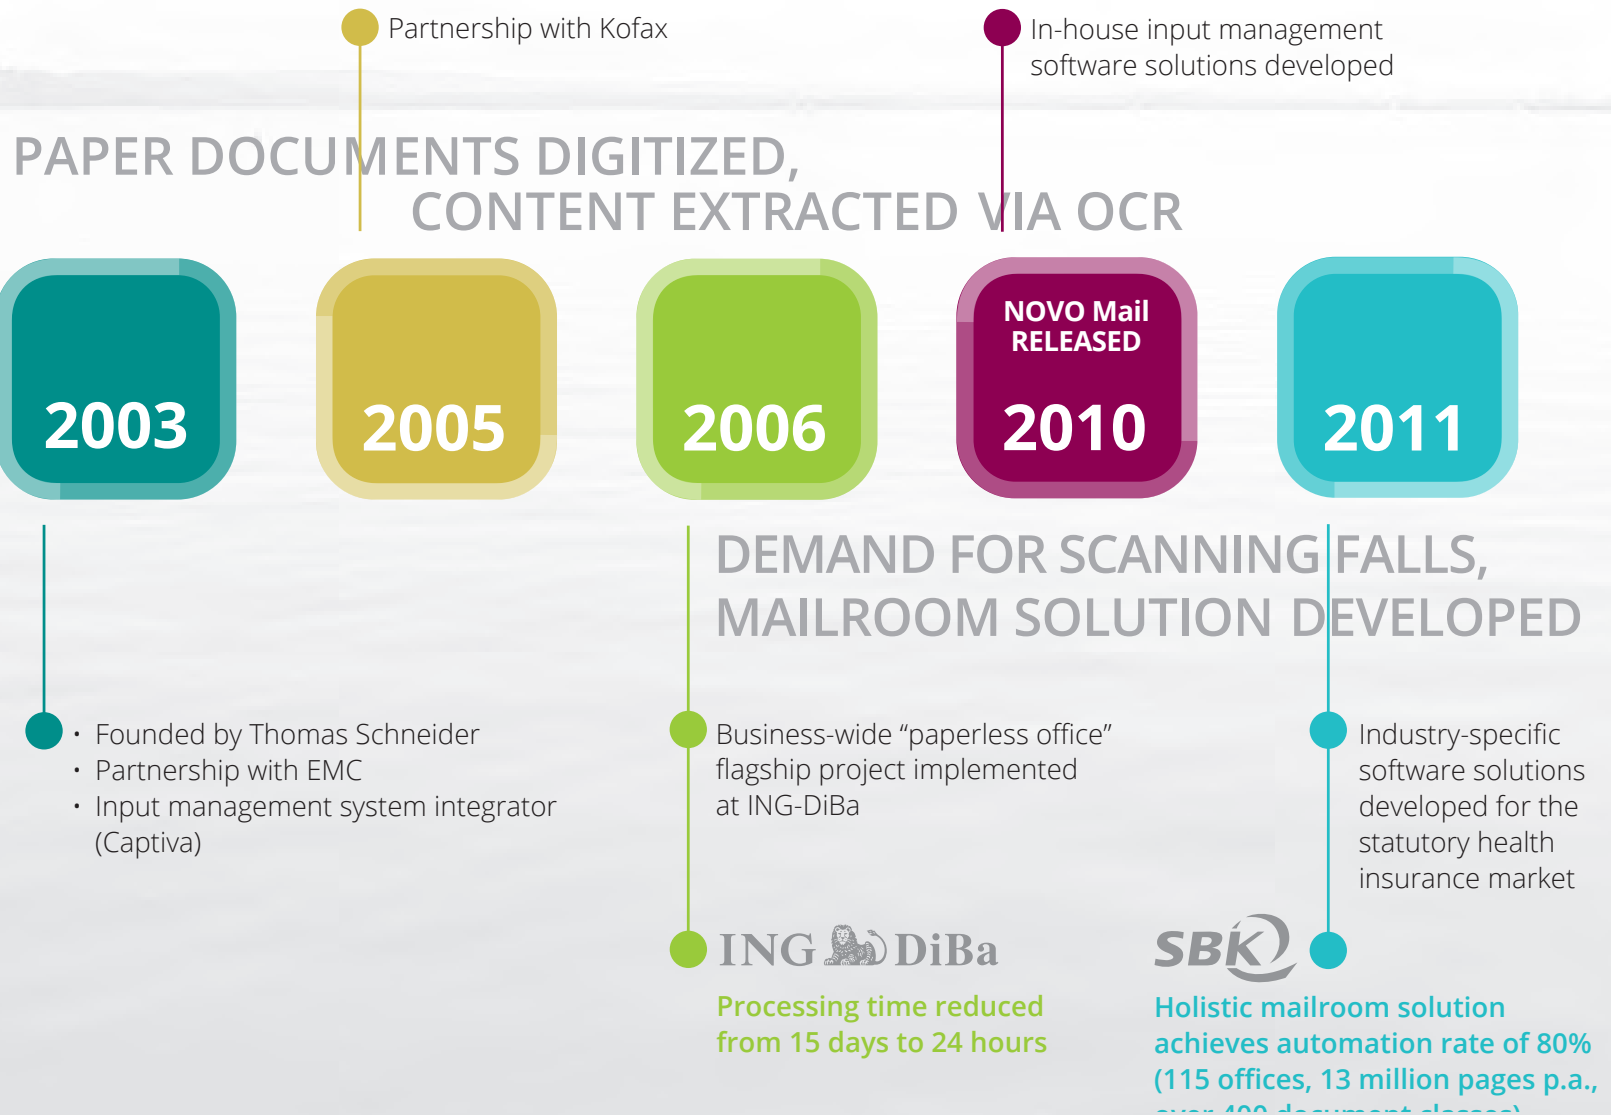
Partnership with Kofax

In-house input management software solutions developed

PAPER DOCUMENTS DIGITIZED, CONTENT EXTRACTED VIA OCR

2003

2005

2006

NOVO Mail RELEASED

2010

2011

DEMAND FOR SCANNING FALLS, MAILROOM SOLUTION DEVELOPED

• Founded by Thomas Schneider
• Partnership with EMC
• Input management system integrator (Captiva)

Business-wide “paperless office” flagship project implemented at ING-DiBa

Industry-specific software solutions developed for the statutory health insurance market

ING DiBa

Processing time reduced from 15 days to 24 hours

SBK

Holistic mailroom solution achieves automation rate of 80% (115 offices, 13 million pages p.a., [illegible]